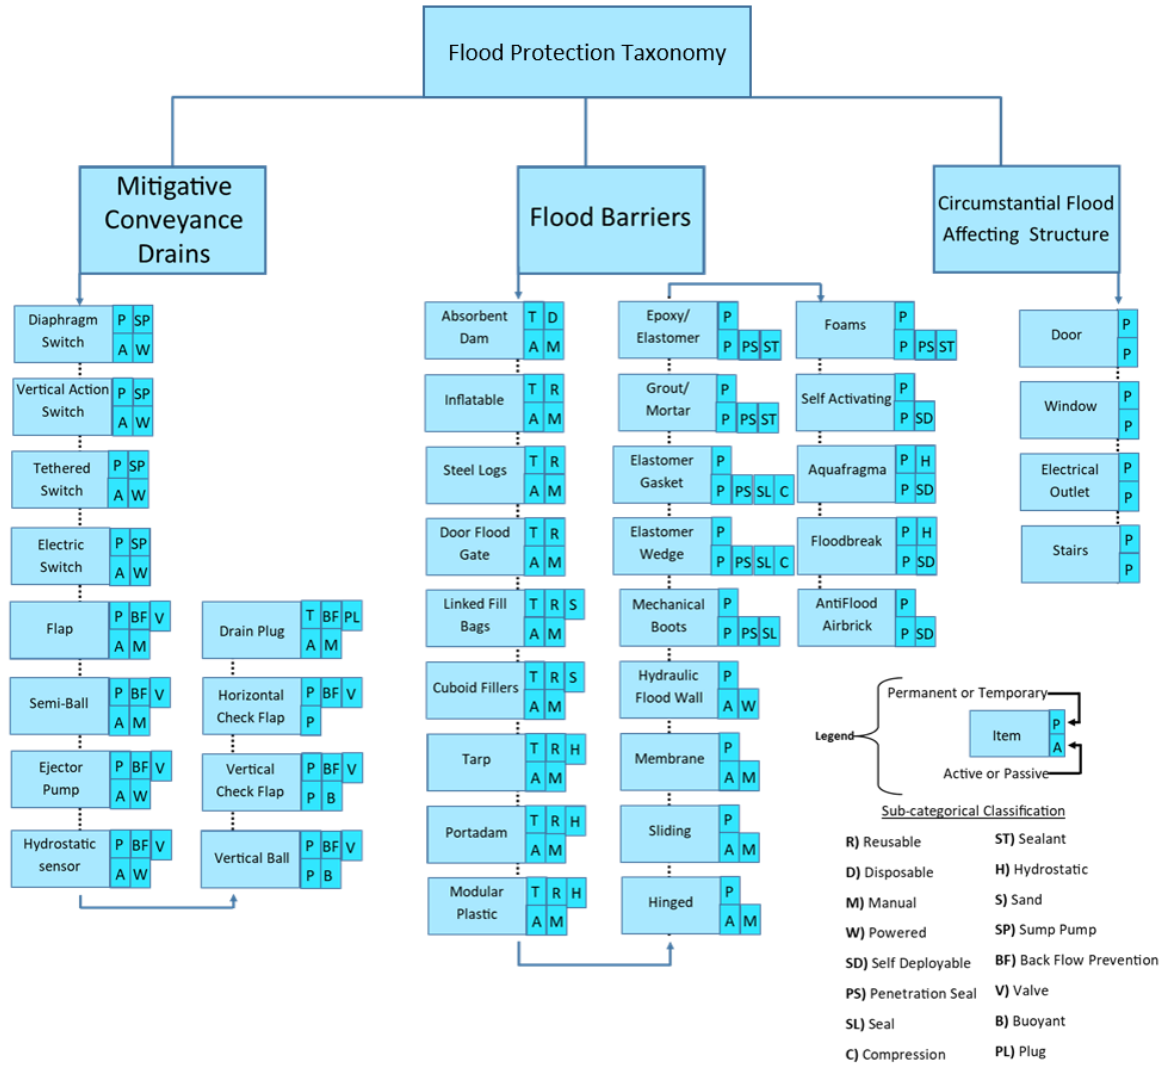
Flood Protection Taxonomy

Mitigative Conveyance Drains

Flood Barriers

Circumstantial Flood Affecting Structure

Diaphragm Switch P SP A W

Vertical Action Switch P SP A W

Tethered Switch P SP A W

Electric Switch P SP A W

Flap P BF V A M

Semi-Ball P BF V A M

Ejector Pump P BF V A W

Hydrostatic sensor P BF V A W

Drain Plug T BF PL A M

Horizontal Check Flap P BF V P

Vertical Check Flap P BF V P B

Vertical Ball P BF V P B

Absorbent Dam T D A M

Inflatable T R A M

Steel Logs T R A M

Door Flood Gate T R A M

Linked Fill Bags T R S A M

Cuboid Fillers T R S A M

Tarp T R H A M

Portadam T R H A M

Modular Plastic T R H A M

Epoxy/ Elastomer P P PS ST

Grout/ Mortar P P PS ST

Elastomer Gasket P P PS SL C

Elastomer Wedge P P PS SL C

Mechanical Boots P P PS SL

Hydraulic Flood Wall P A W

Membrane P A M

Sliding P A M

Hinged P A M

Foams P P PS ST

Self Activating P P SD

Aquafragma P H P SD

Floodbreak P H P SD

AntiFlood Airbrick P P SD

Door P P

Window P P

Electrical Outlet P P

Stairs P P

Legend
Permanent or Temporary
Item P A
Active or Passive

Sub-categorical Classification

R) Reusable
D) Disposable
M) Manual
W) Powered
SD) Self Deployable
PS) Penetration Seal
SL) Seal
C) Compression

ST) Sealant
H) Hydrostatic
S) Sand
SP) Sump Pump
BF) Back Flow Prevention
V) Valve
B) Buoyant
PL) Plug